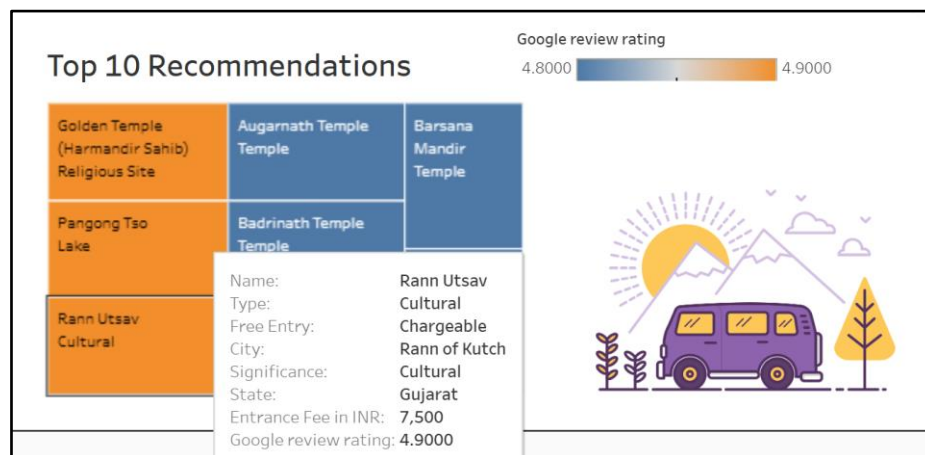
Top 10 Recommendations

Google review rating

4.8000 4.9000

Golden Temple (Harmandir Sahib) Religious Site

Augarnath Temple Temple

Barsana Mandir Temple

Pangong Tso Lake

Badrinath Temple Temple

Rann Utsav Cultural

| | |
|---|---|
| Name: | Rann Utsav |
| Type: | Cultural |
| Free Entry: | Chargeable |
| City: | Rann of Kutch |
| Significance: | Cultural |
| State: | Gujarat |
| Entrance Fee in INR: | 7,500 |
| Google review rating: | 4.9000 |